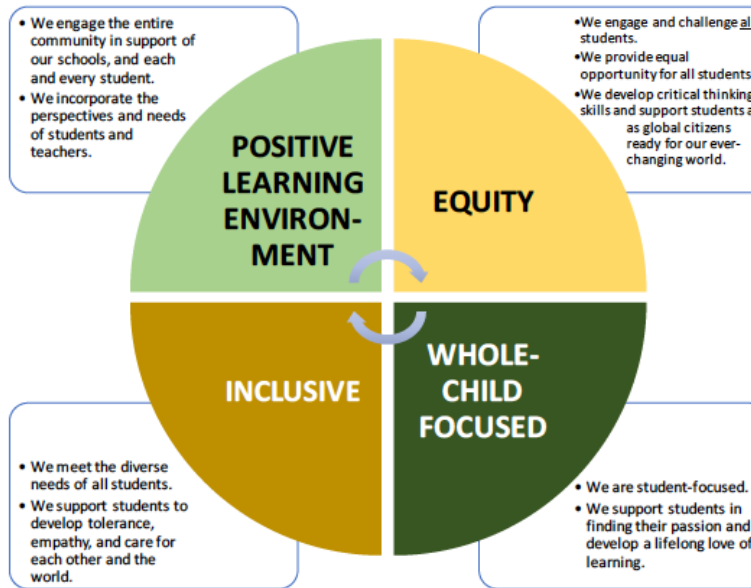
• We engage the entire community in support of our schools, and each and every student.
• We incorporate the perspectives and needs of students and teachers.

•We engage and challenge al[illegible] students.
•We provide equal opportunity for all students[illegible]
•We develop critical thinking skills and support students a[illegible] as global citizens ready for our ever-changing world.

POSITIVE LEARNING ENVIRON-MENT

EQUITY

WHOLE-CHILD FOCUSED

INCLUSIVE

• We meet the diverse needs of all students.
• We support students to develop tolerance, empathy, and care for each other and the world.

• We are student-focused.
• We support students in finding their passion and develop a lifelong love of learning.